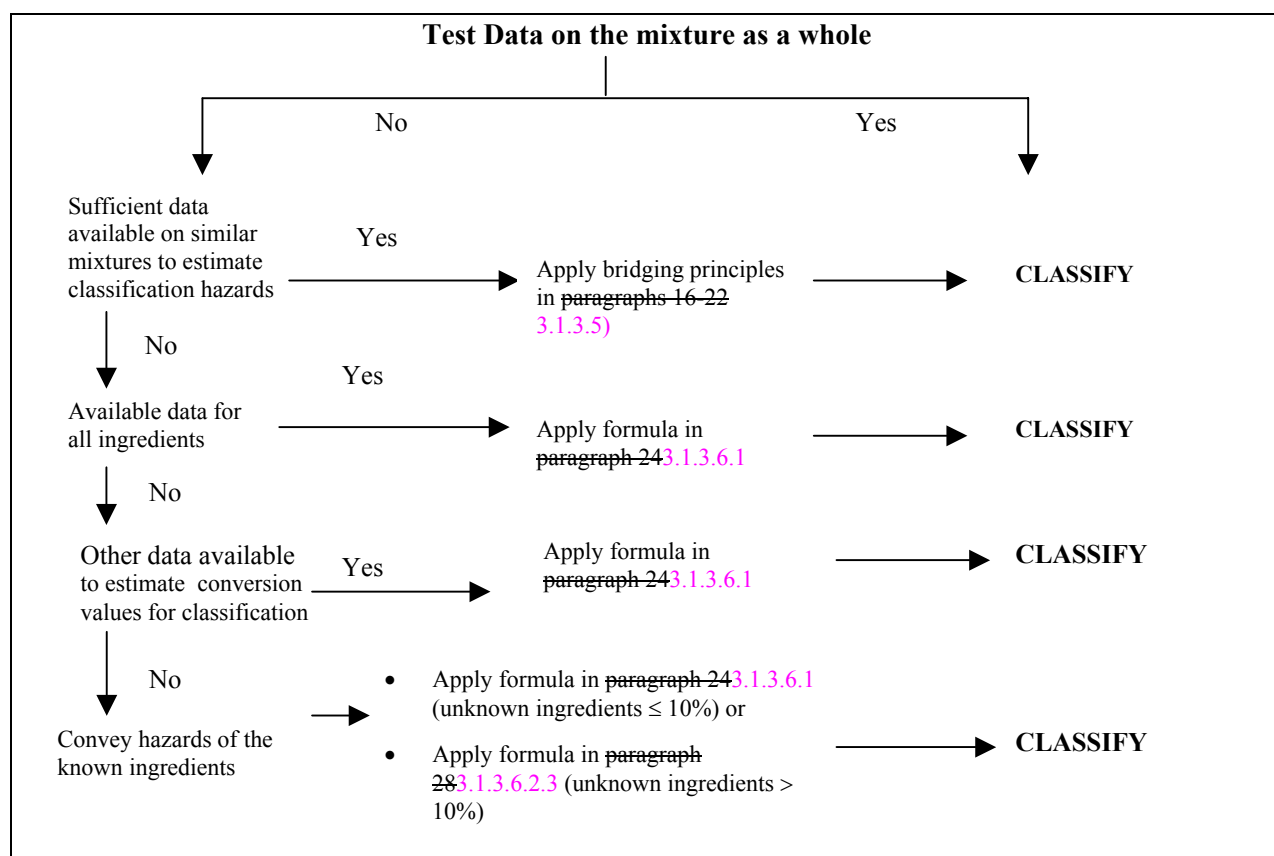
**Test Data on the mixture as a whole**

No

Yes

Sufficient data available on similar mixtures to estimate classification hazards

Yes

Apply bridging principles in ~~paragraphs 16-22~~ 3.1.3.5)

**CLASSIFY**

No

Yes

Available data for all ingredients

Apply formula in ~~paragraph 24~~3.1.3.6.1

**CLASSIFY**

No

Other data available to estimate conversion values for classification

Yes

Apply formula in ~~paragraph 24~~3.1.3.6.1

**CLASSIFY**

No

Convey hazards of the known ingredients

- Apply formula in ~~paragraph 24~~3.1.3.6.1 (unknown ingredients ≤ 10%) or
- Apply formula in ~~paragraph 28~~3.1.3.6.2.3 (unknown ingredients > 10%)

**CLASSIFY**